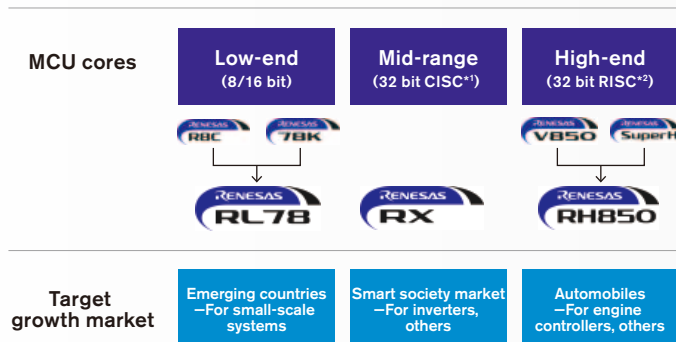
MCU cores

Low-end (8/16 bit)

Mid-range (32 bit CISC$^{*1}$)

High-end (32 bit RISC$^{*2}$)

RENESAS R8C

RENESAS 78K

RENESAS V850

RENESAS SuperH

RENESAS RL78

RENESAS RX

RENESAS RH850

Target growth market

Emerging countries —For small-scale systems

Smart society market —For inverters, others

Automobiles —For engine controllers, others